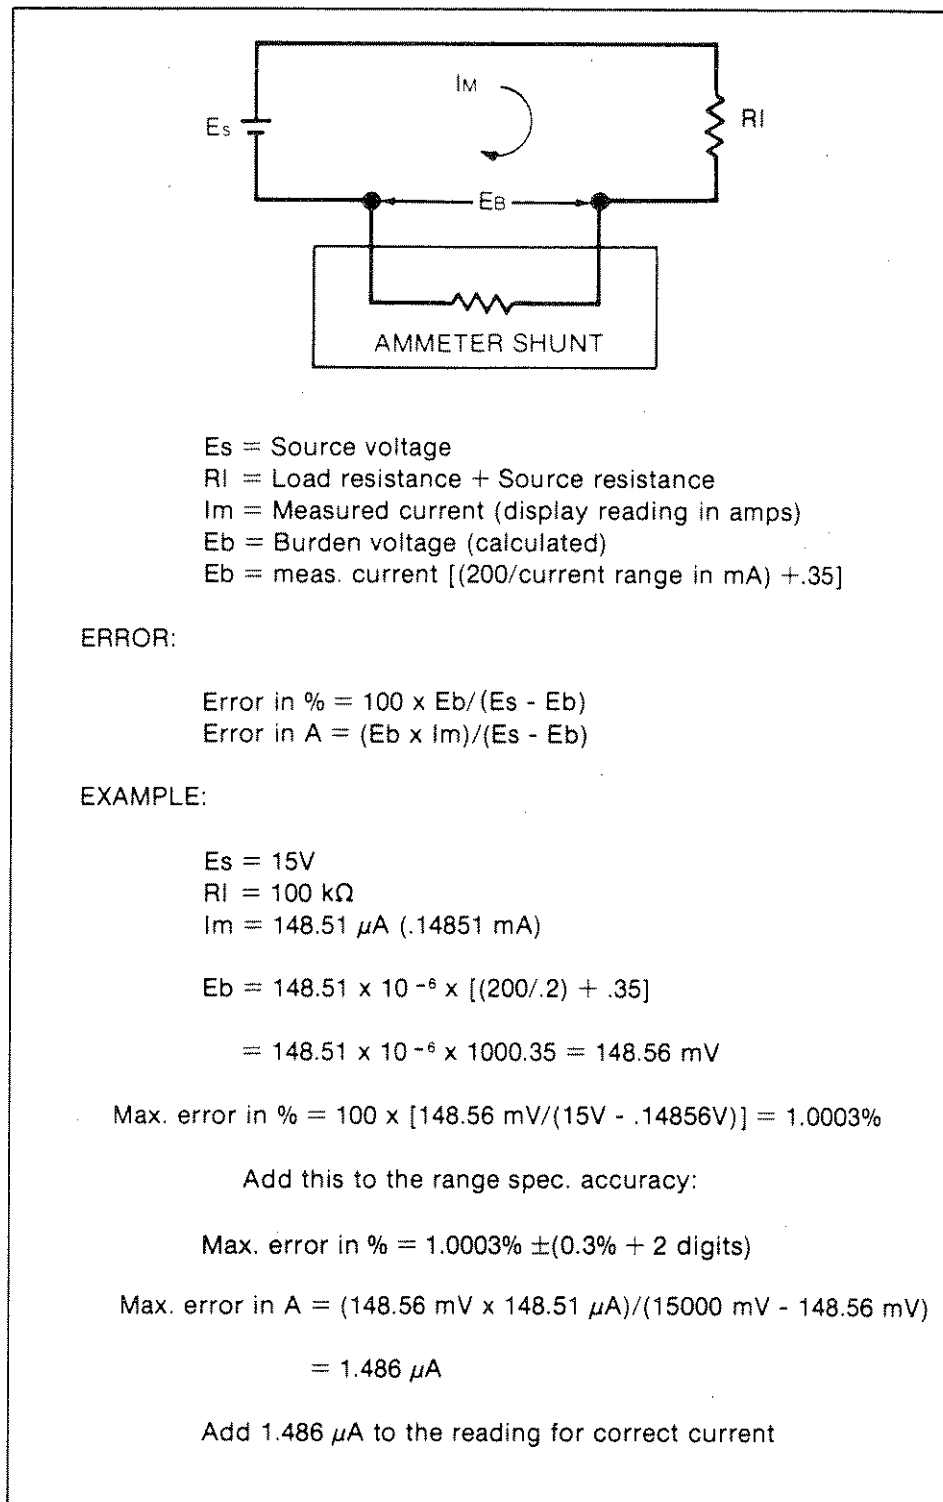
$I_M$

$E_s$

Rl

$E_B$

AMMETER SHUNT

Es = Source voltage
Rl = Load resistance + Source resistance
Im = Measured current (display reading in amps)
Eb = Burden voltage (calculated)
Eb = meas. current [(200/current range in mA) +.35]

ERROR:

Error in % = 100 x Eb/(Es - Eb)
Error in A = (Eb x Im)/(Es - Eb)

EXAMPLE:

Es = 15V
Rl = 100 kΩ
Im = 148.51 $\mu$A (.14851 mA)

Eb = 148.51 x $10^{-6}$ x [(200/.2) + .35]

= 148.51 x $10^{-6}$ x 1000.35 = 148.56 mV

Max. error in % = 100 x [148.56 mV/(15V - .14856V)] = 1.0003%

Add this to the range spec. accuracy:

Max. error in % = 1.0003% $\pm$(0.3% + 2 digits)

Max. error in A = (148.56 mV x 148.51 $\mu$A)/(15000 mV - 148.56 mV)

= 1.486 $\mu$A

Add 1.486 $\mu$A to the reading for correct current